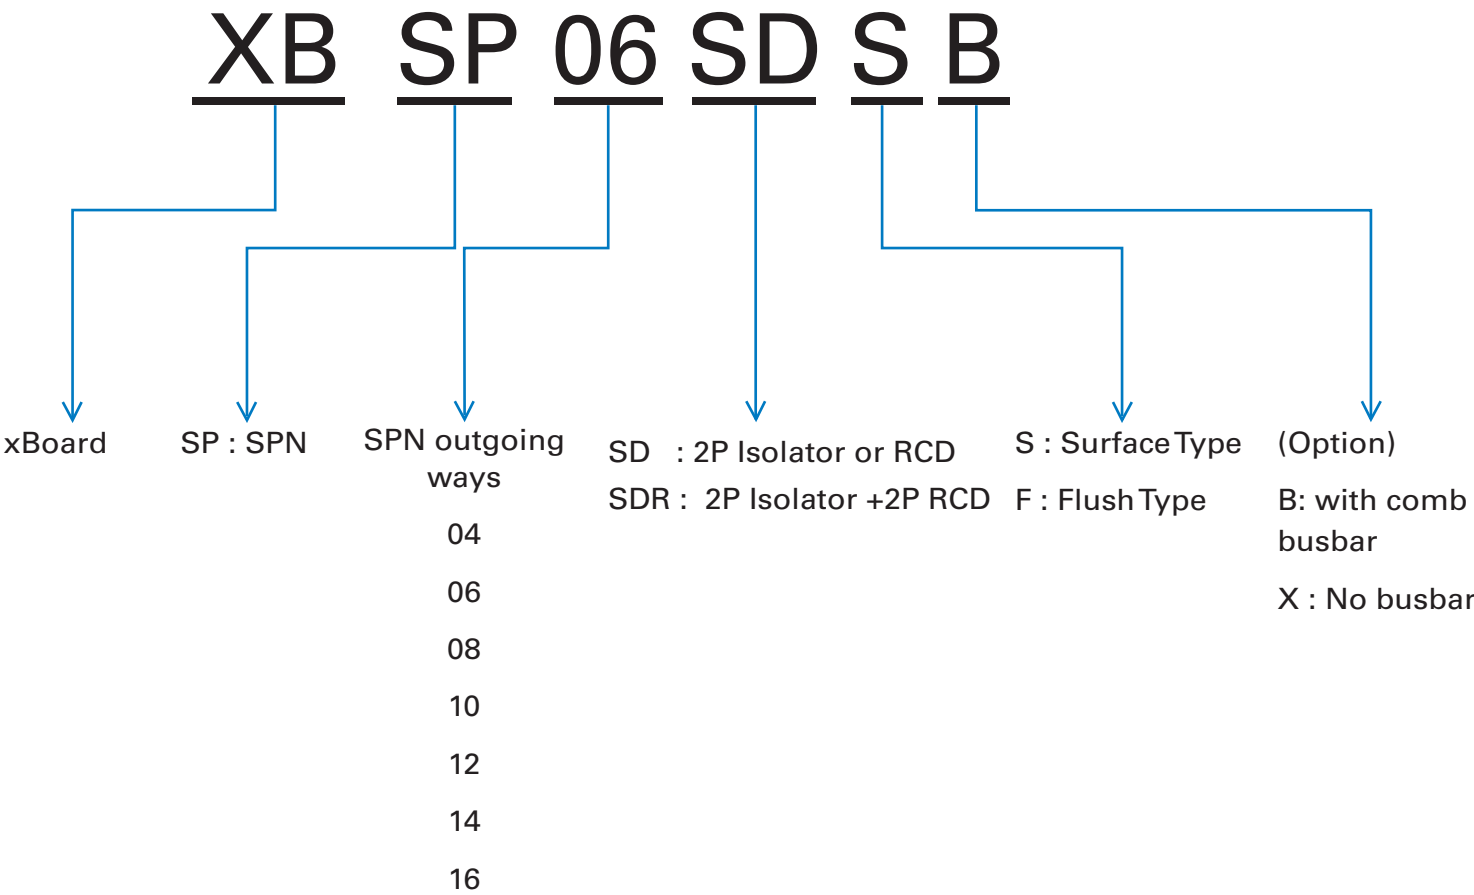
XB SP 06 SD S B

xBoard

SP : SPN

SPN outgoing ways

04

06

08

10

12

14

16

SD : 2P Isolator or RCD

SDR : 2P Isolator +2P RCD

S : Surface Type

F : Flush Type

(Option)

B: with comb busbar

X : No busbar